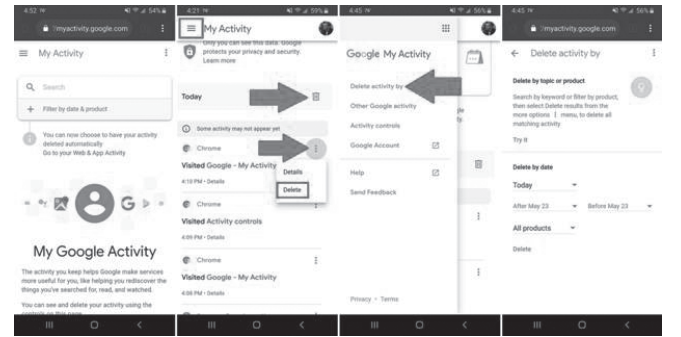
4:52 myactivity.google.com

My Activity

Search

Filter by date & product

You can now choose to have your activity deleted automatically
Go to your Web & App Activity

My Google Activity

The activity you keep helps Google make services more useful for you, like helping you rediscover the things you've searched for, read, and watched.

You can see and delete your activity using the controls on this page.

4:21 59%

My Activity

Only you can see this data. Google protects your privacy and security.
Learn more

Today

Some activity may not appear yet

Chrome

Visited Google – My Activity

4:10 PM • Details

Details

Delete

Chrome

Visited Activity controls

4:09 PM • Details

Chrome

Visited Google – My Activity

4:08 PM • Details

4:45 56%

Google My Activity

Delete activity by

Other Google activity

Activity controls

Google Account

Help

Send Feedback

Privacy • Terms

4:45 56%

myactivity.google.com

Delete activity by

Delete by topic or product

Search by keyword or filter by product, then select Delete results from the more options ⋮ menu, to delete all matching activity

Try it

Delete by date

Today

After May 23

Before May 23

All products

Delete